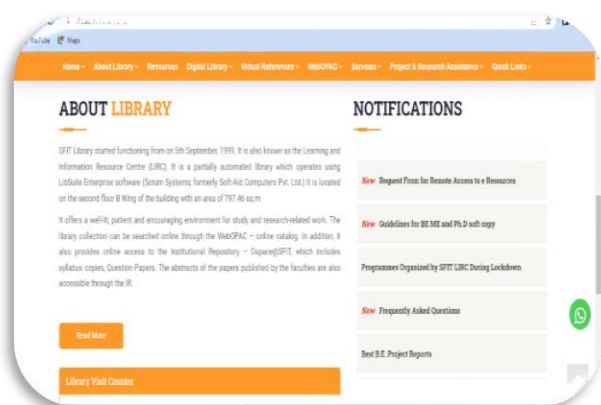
YouTube Maps

Home⌄ About Library⌄ Resources Digital Library⌄ Virtual References⌄ WebOPAC⌄ Services⌄ Project & Research Assistance⌄ Quick Links⌄

ABOUT LIBRARY

SFIT Library started functioning from on 5th September, 1999. It is also known as the Learning and Information Resource Centre (LIRC). It is a partially automated library which operates using LibSuite Enterprise software (Scrum Systems; formerly Soft-Aid Computers Pvt. Ltd.) It is located on the second floor B Wing of the building with an area of 797.46 sq.m

It offers a well-lit, patient and encouraging environment for study and research-related work. The library collection can be searched online through the WebOPAC – online catalog. In addition, it also provides online access to the Institutional Repository – Dspace@SFIT, which includes syllabus copies, Question Papers. The abstracts of the papers published by the faculties are also accessible through the IR.

Read More

Library Visit Counter

NOTIFICATIONS

New Request From for Remote Access to e Resources

New Guidelines for BE ME and Ph.D soft copy

Programmes Organized by SFIT LIRC During Lockdown

New Frequently Asked Questions

Best B.E. Project Reports